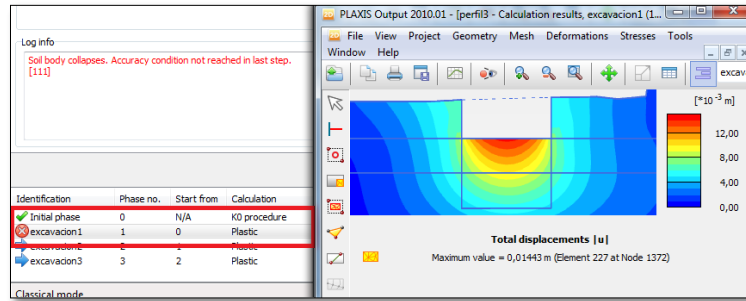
Log info

Soil body collapses. Accuracy condition not reached in last step. [111]

| Identification | Phase no. | Start from | Calculation |
|---|---|---|---|
| Initial phase | 0 | N/A | K0 procedure |
| excavacion1 | 1 | 0 | Plastic |
| excavacion2 | 2 | 1 | Plastic |
| excavacion3 | 3 | 2 | Plastic |

Classical mode

PLAXIS Output 2010.01 - [perfil3 - Calculation results, excavacion1 (1...

File View Project Geometry Mesh Deformations Stresses Tools Window Help

excav

[$*10^{-3}$ m]

12,00
8,00
4,00
0,00

Total displacements |u|

Maximum value = 0,01443 m (Element 227 at Node 1372)